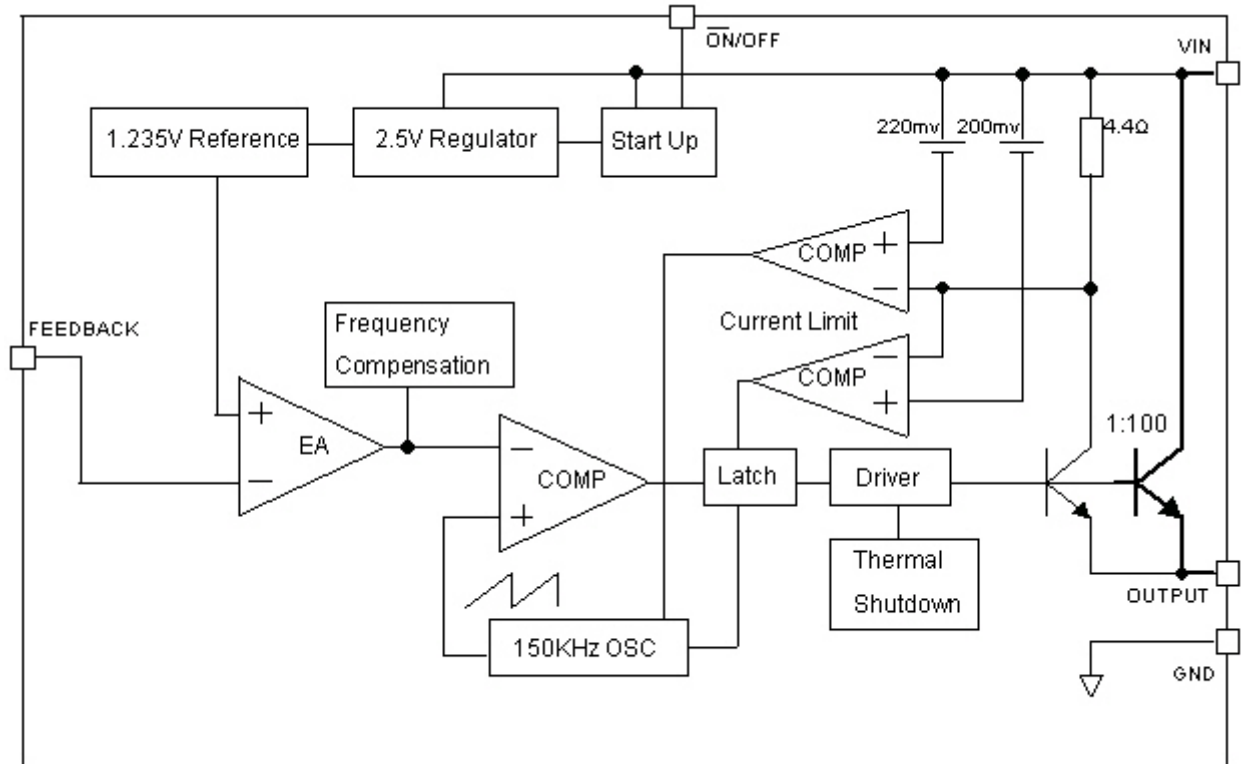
$\overline{ON}$/OFF

VIN

1.235V Reference

2.5V Regulator

Start Up

220mv

200mv

4.4Ω

COMP

+

−

Current Limit

COMP

−

+

FEEDBACK

Frequency Compensation

+

EA

−

−

COMP

+

Latch

Driver

1:100

Thermal Shutdown

150KHz OSC

OUTPUT

GND